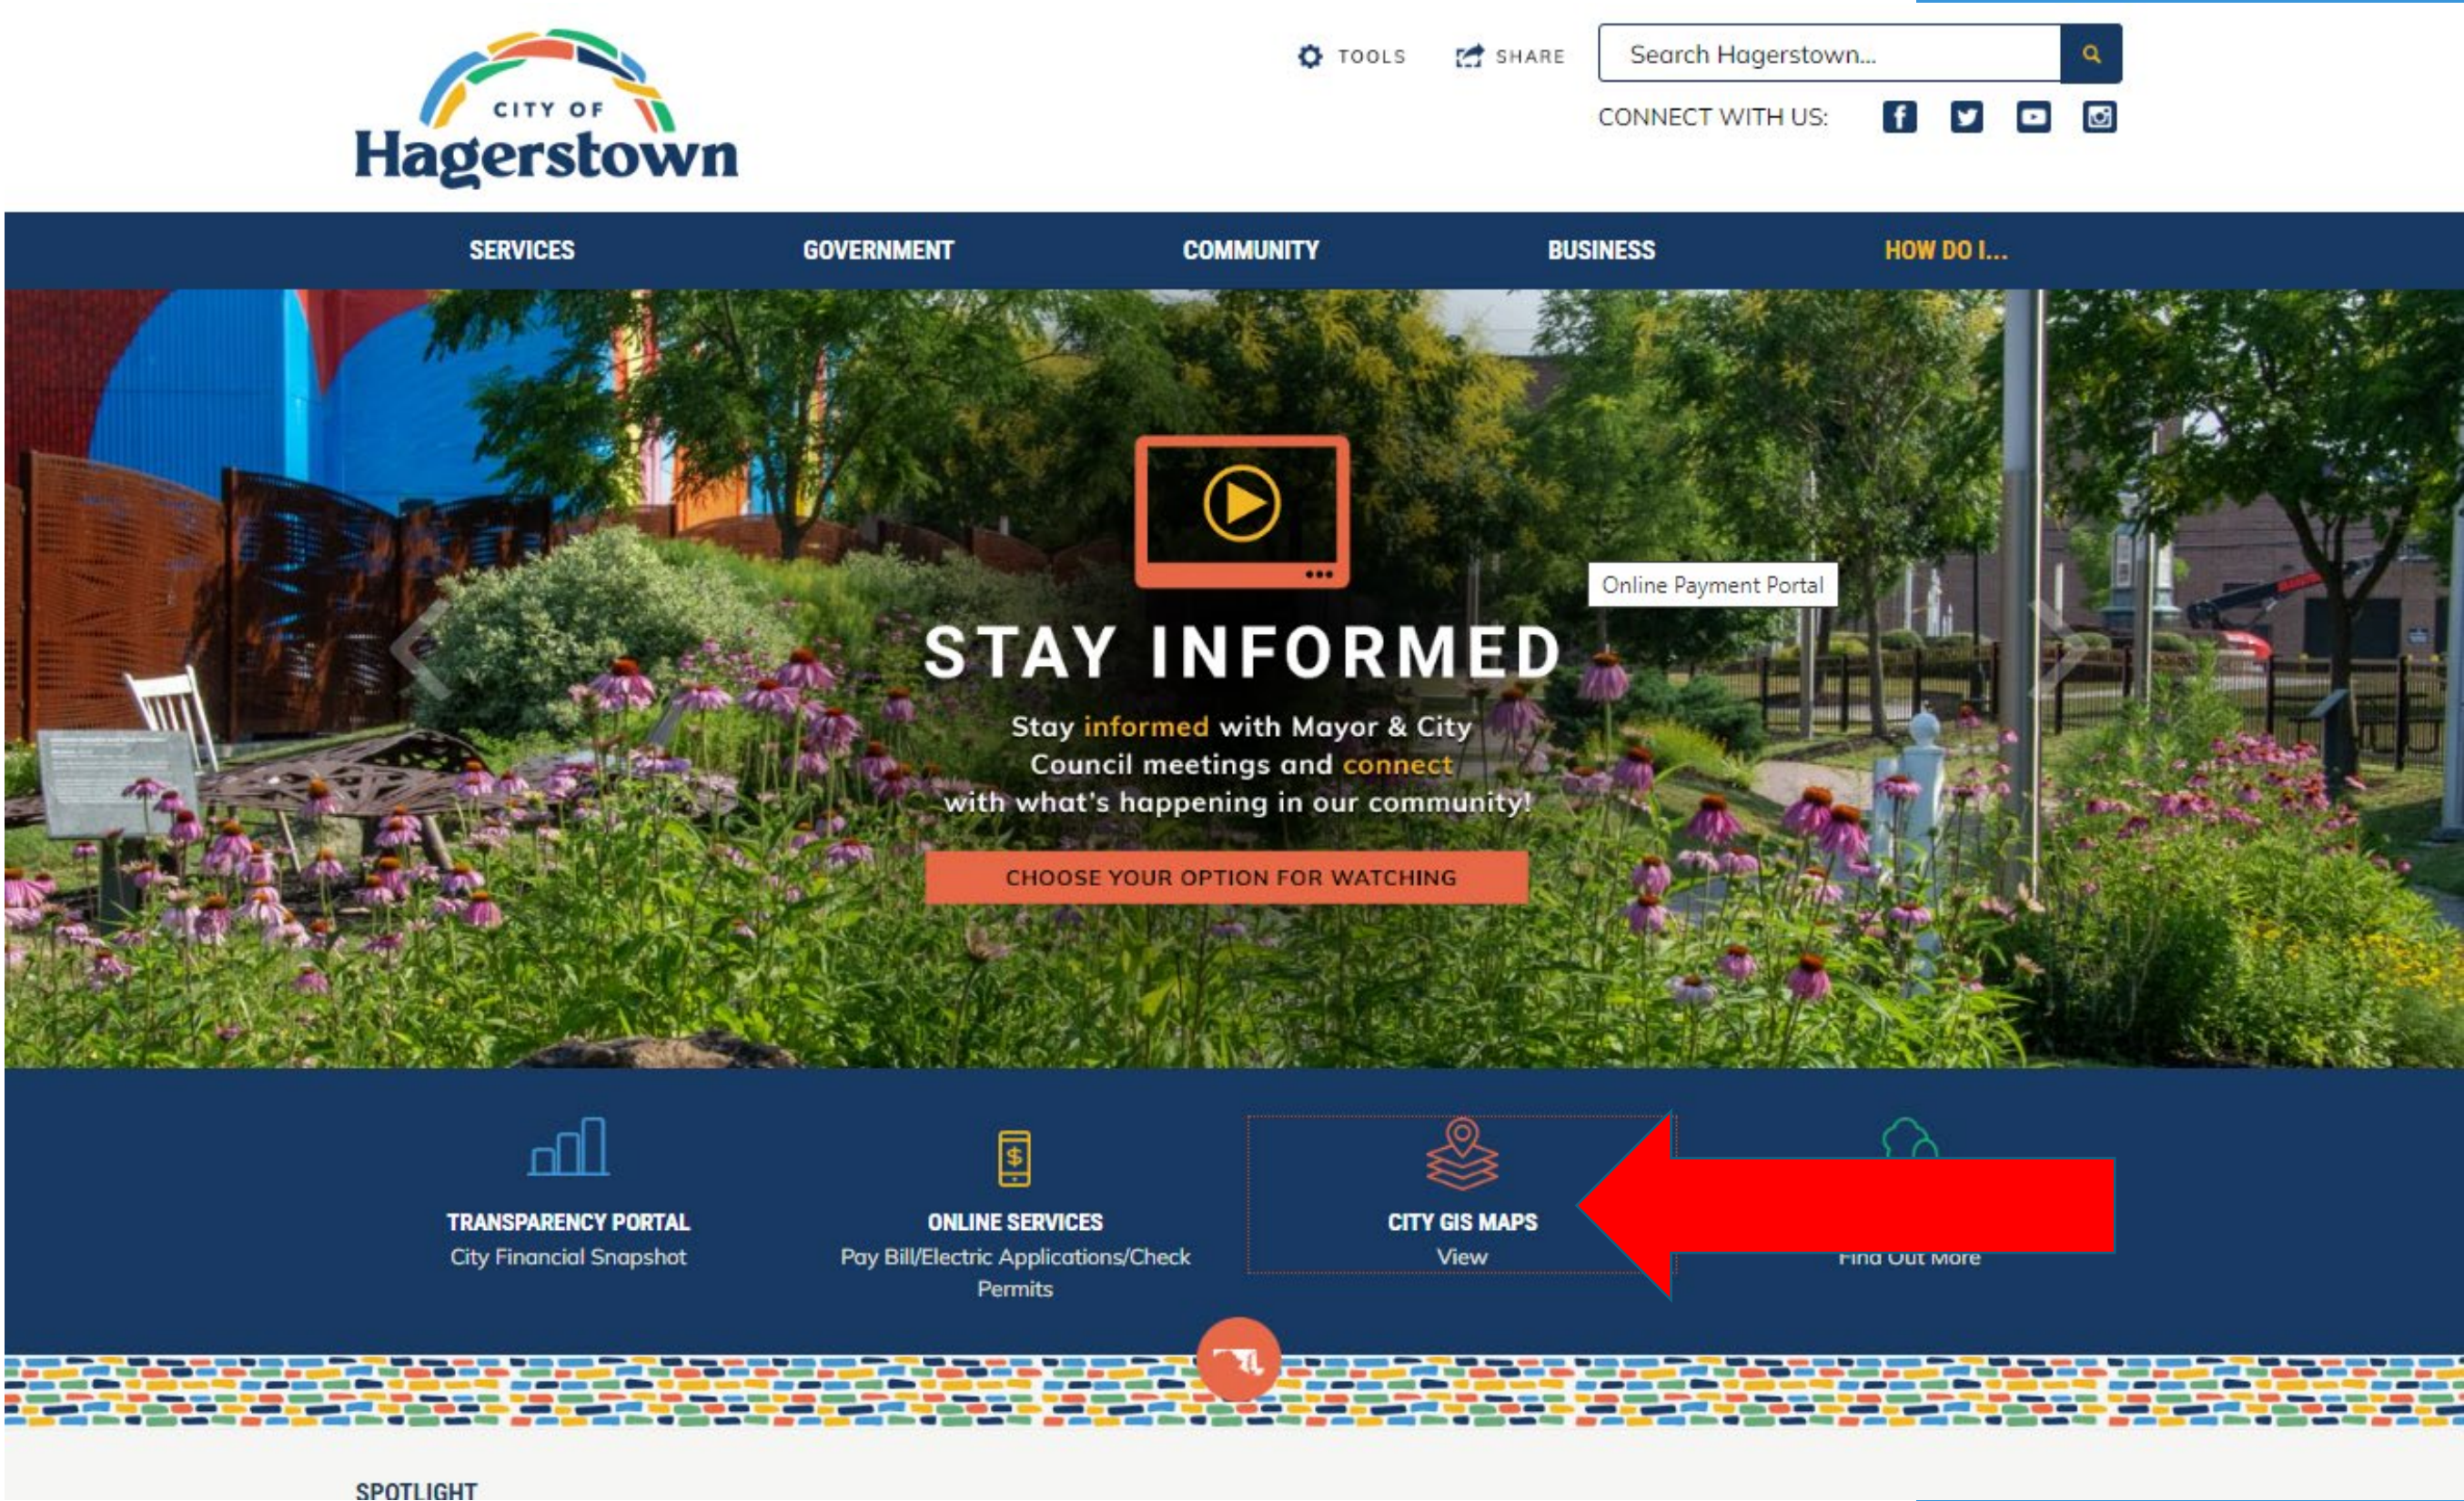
CITY OF
Hagerstown

TOOLS SHARE Search Hagerstown...

CONNECT WITH US:

SERVICES GOVERNMENT COMMUNITY BUSINESS HOW DO I...

Online Payment Portal

STAY INFORMED

Stay informed with Mayor & City Council meetings and connect with what's happening in our community!

CHOOSE YOUR OPTION FOR WATCHING

TRANSPARENCY PORTAL
City Financial Snapshot

ONLINE SERVICES
Pay Bill/Electric Applications/Check Permits

CITY GIS MAPS
View

Find Out More

SPOTLIGHT